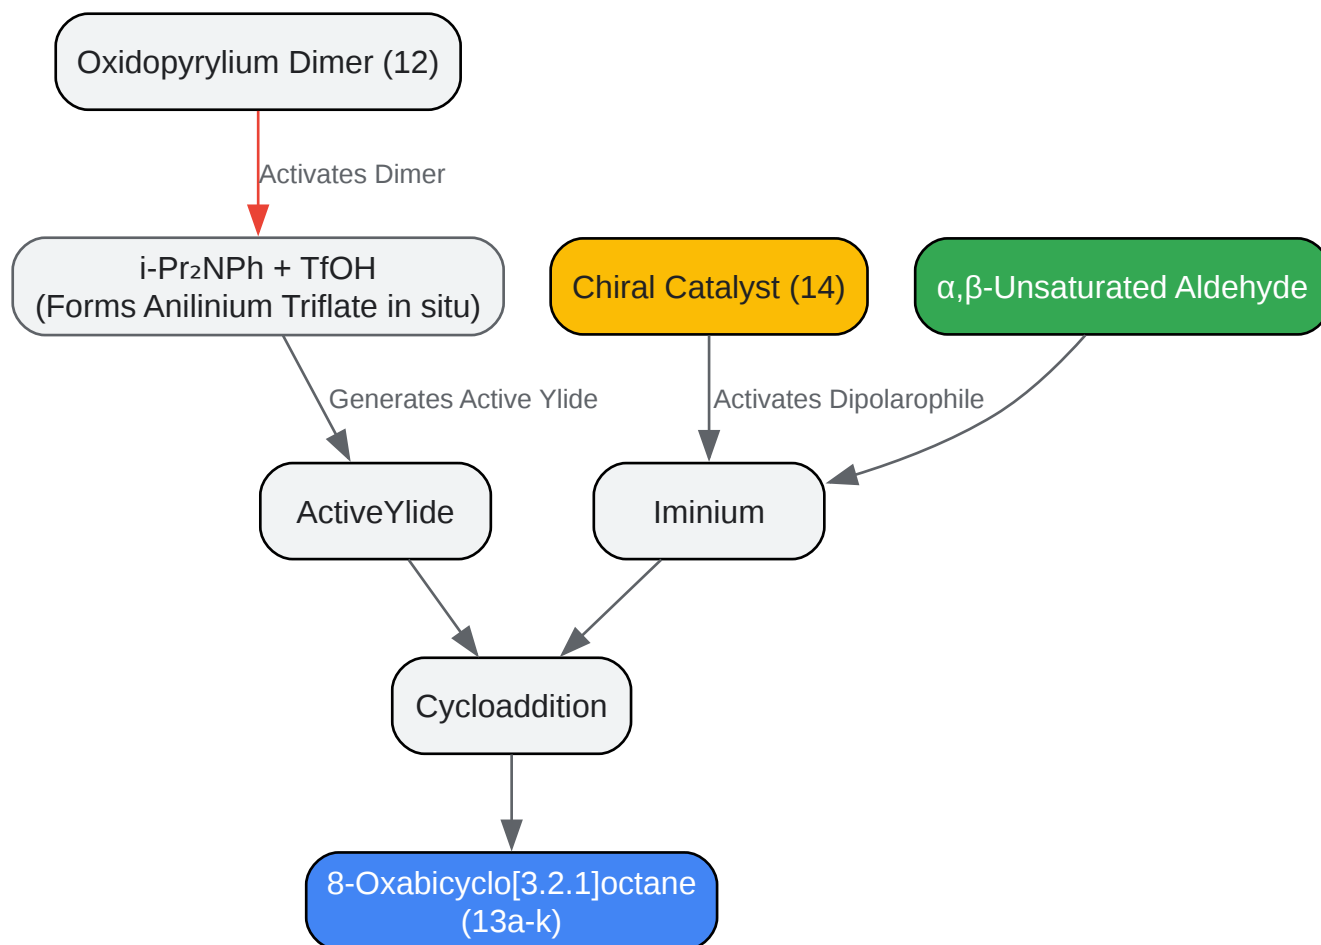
Oxidopyrylium Dimer (12)

Activates Dimer

i-Pr₂NPh + TfOH
(Forms Anilinium Triflate in situ)

Chiral Catalyst (14)

α,β-Unsaturated Aldehyde

Generates Active Ylide

Activates Dipolarophile

ActiveYlide

Iminium

Cycloaddition

8-Oxabicyclo[3.2.1]octane
(13a-k)